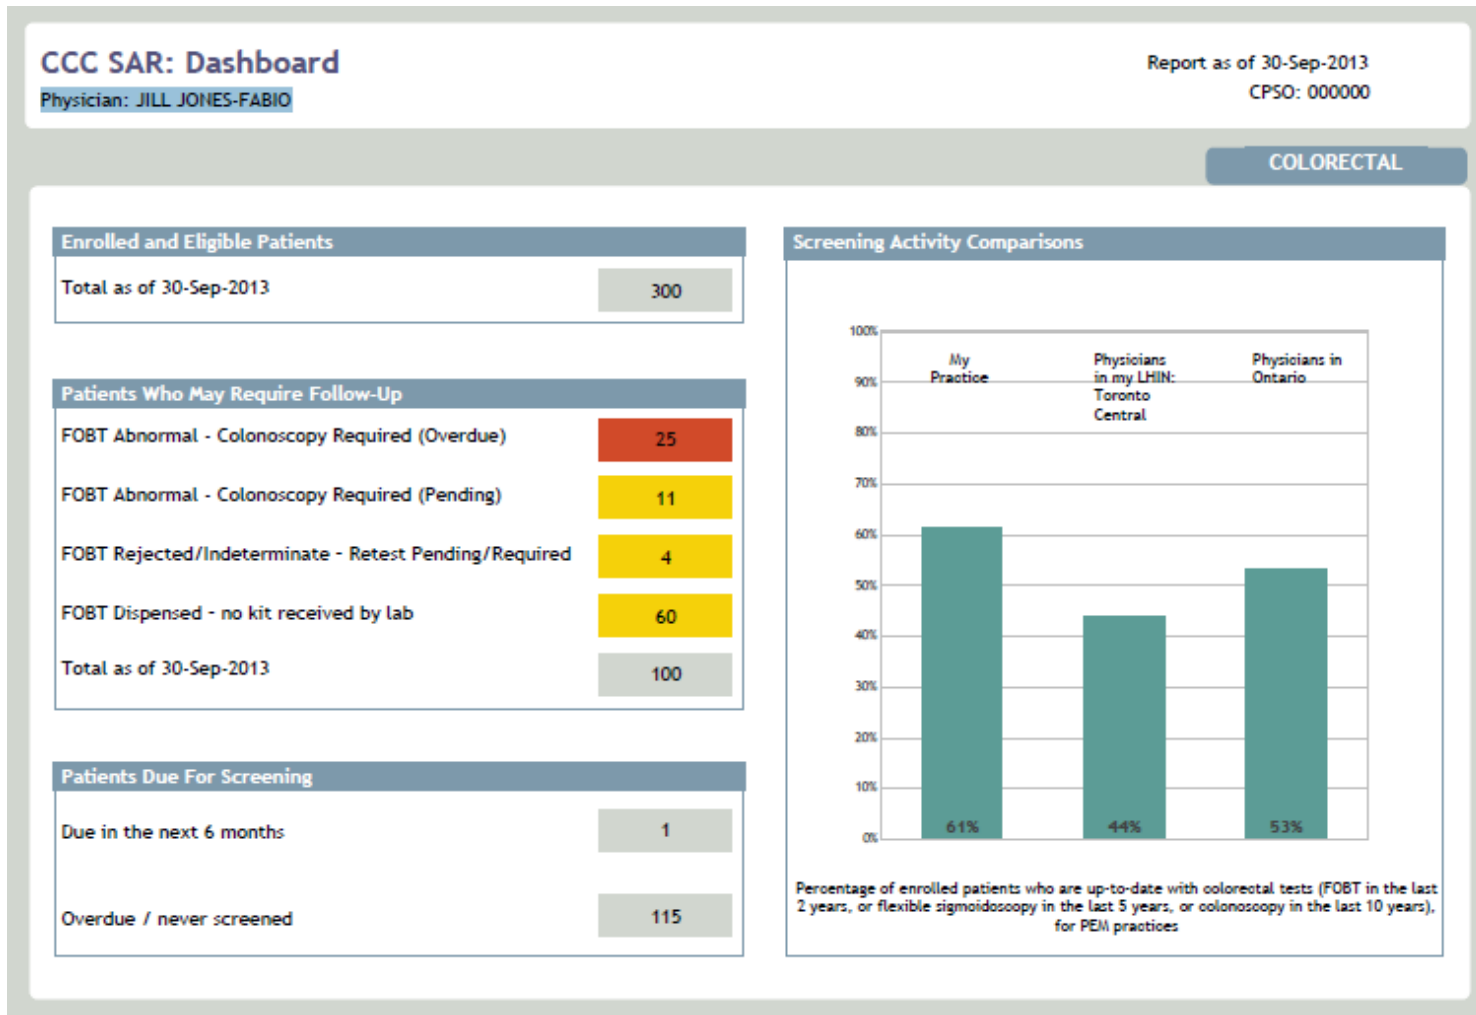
CCC SAR: Dashboard
Physician: JILL JONES-FABIO

Report as of 30-Sep-2013
CPSO: 000000

COLORECTAL

Enrolled and Eligible Patients

| Total as of 30-Sep-2013 | 300 |
|---|---|

Patients Who May Require Follow-Up

| FOBT Abnormal - Colonoscopy Required (Overdue) | 25 |
|---|---|
| FOBT Abnormal - Colonoscopy Required (Pending) | 11 |
| FOBT Rejected/Indeterminate - Retest Pending/Required | 4 |
| FOBT Dispensed - no kit received by lab | 60 |
| Total as of 30-Sep-2013 | 100 |

Patients Due For Screening

| Due in the next 6 months | 1 |
|---|---|
| Overdue / never screened | 115 |

Screening Activity Comparisons

100%
90%
80%
70%
60%
50%
40%
30%
20%
10%
0%

My Practice
Physicians in my LHIN: Toronto Central
Physicians in Ontario

61%
44%
53%

Percentage of enrolled patients who are up-to-date with colorectal tests (FOBT in the last 2 years, or flexible sigmoidoscopy in the last 5 years, or colonoscopy in the last 10 years), for PEM practices